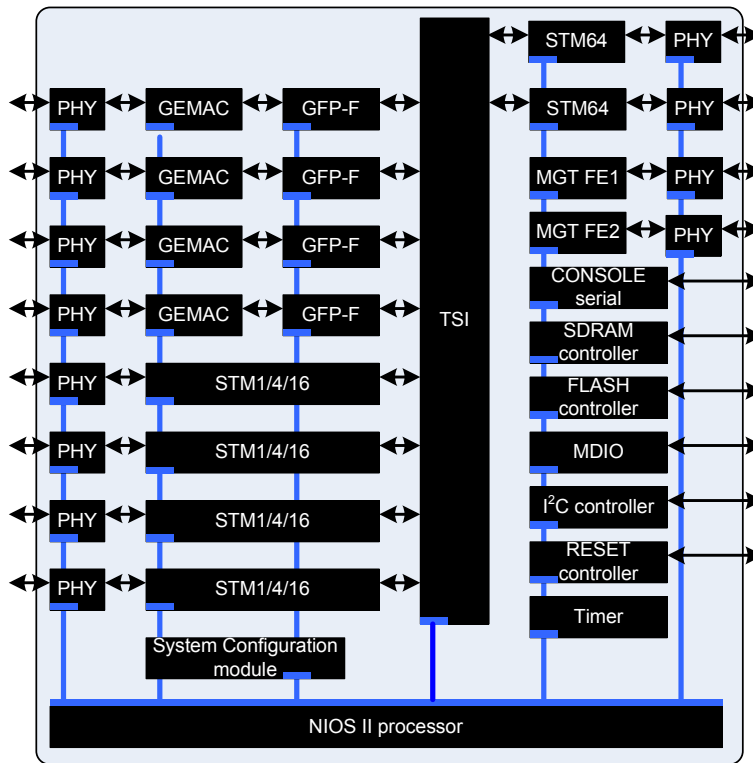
STM64
PHY
PHY
GEMAC
GFP-F
STM64
PHY
PHY
GEMAC
GFP-F
MGT FE1
PHY
PHY
GEMAC
GFP-F
MGT FE2
PHY
CONSOLE serial
PHY
GEMAC
GFP-F
TSI
SDRAM controller
PHY
STM1/4/16
FLASH controller
PHY
STM1/4/16
MDIO
PHY
STM1/4/16
I$^2$C controller
RESET controller
PHY
STM1/4/16
Timer
System Configuration module
NIOS II processor